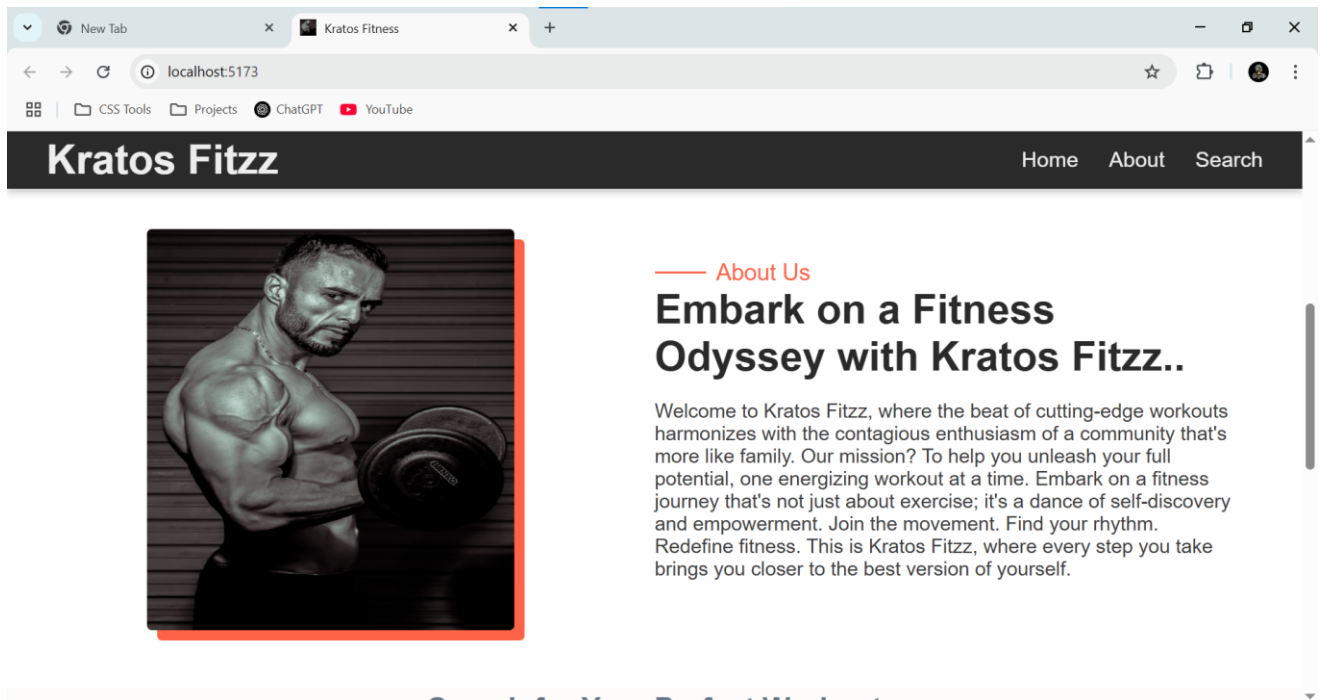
New Tab
Kratos Fitness
localhost:5173
CSS Tools
Projects
ChatGPT
YouTube

Kratos Fitzz
Home About Search

About Us
Embark on a Fitness Odyssey with Kratos Fitzz..

Welcome to Kratos Fitzz, where the beat of cutting-edge workouts harmonizes with the contagious enthusiasm of a community that's more like family. Our mission? To help you unleash your full potential, one energizing workout at a time. Embark on a fitness journey that's not just about exercise; it's a dance of self-discovery and empowerment. Join the movement. Find your rhythm. Redefine fitness. This is Kratos Fitzz, where every step you take brings you closer to the best version of yourself.

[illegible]